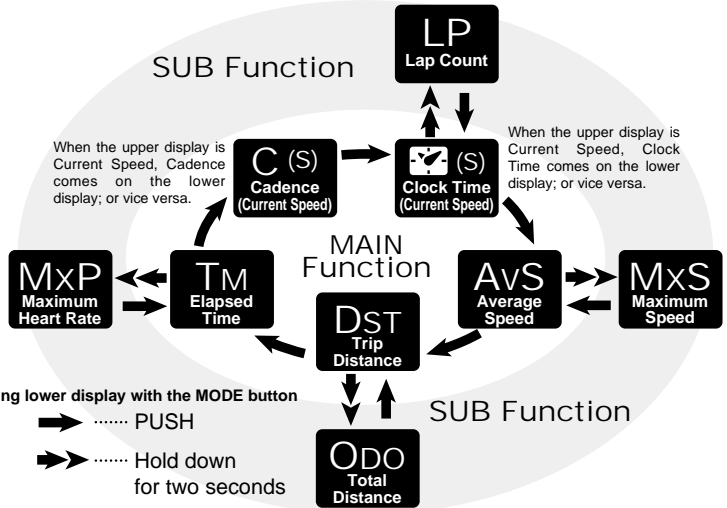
LP
Lap Count

SUB Function

When the upper display is Current Speed, Cadence comes on the lower display; or vice versa.

C (S)
Cadence
(Current Speed)

(S)
Clock Time
(Current Speed)

When the upper display is Current Speed, Clock Time comes on the lower display; or vice versa.

MAIN Function

MxP
Maximum Heart Rate

TM
Elapsed Time

AvS
Average Speed

MxS
Maximum Speed

DST
Trip Distance

ng lower display with the MODE button

PUSH

Hold down for two seconds

SUB Function

ODO
Total Distance